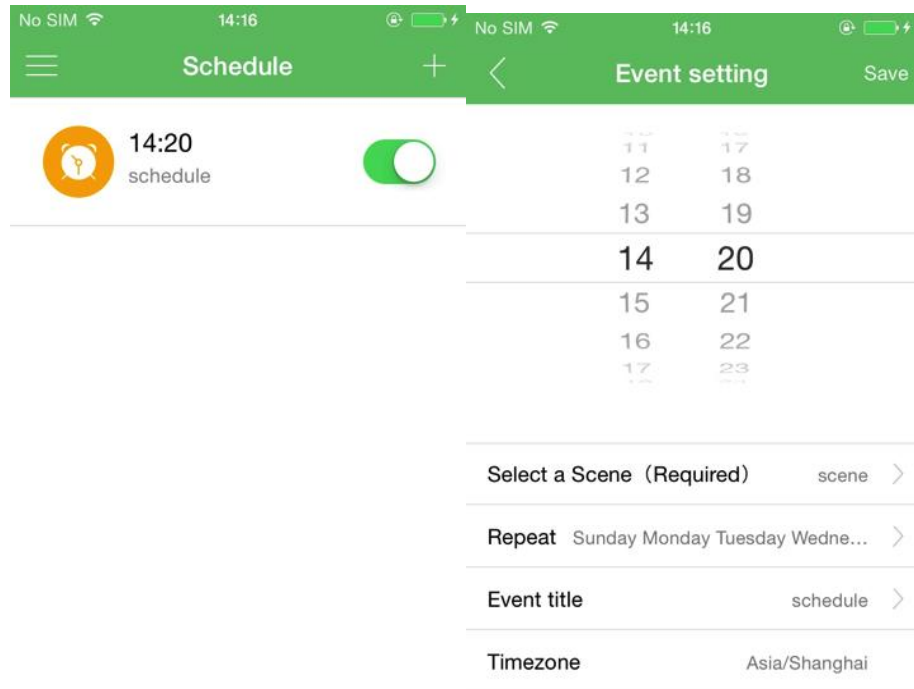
No SIM 14:16

Schedule

14:20
schedule

No SIM 14:16

Event setting Save

11 17
12 18
13 19
14 20
15 21
16 22
17 23

Select a Scene（Required） scene

Repeat Sunday Monday Tuesday Wedne...

Event title schedule

Timezone Asia/Shanghai